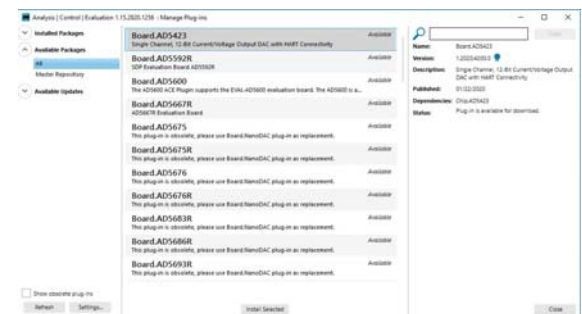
Analysis | Control | Evaluation 1.15.2020.1256 - Manage Plug-ins

Installed Packages
Available Packages
All
Master Repository
Available Updates

Board.AD5423
Single Channel, 12-Bit Current/Voltage Output DAC with HART Connectivity
Available

Board.AD5592R
SDP Evaluation Board AD5592R
Available

Board.AD5600
The AD5600 ACE Plugin supports the EVAL-AD5600 evaluation board. The AD5600 is a...
Available

Board.AD5667R
AD5667R Evaluation Board
Available

Board.AD5675
This plug-in is obsolete, please use Board.NanoDAC plug-in as replacement.
Available

Board.AD5675R
This plug-in is obsolete, please use Board.NanoDAC plug-in as replacement.
Available

Board.AD5676
This plug-in is obsolete, please use Board.NanoDAC plug-in as replacement.
Available

Board.AD5676R
This plug-in is obsolete, please use Board.NanoDAC plug-in as replacement.
Available

Board.AD5683R
This plug-in is obsolete, please use Board.NanoDAC plug-in as replacement.
Available

Board.AD5686R
This plug-in is obsolete, please use Board.NanoDAC plug-in as replacement.
Available

Board.AD5693R
This plug-in is obsolete, please use Board.NanoDAC plug-in as replacement.
Available

Close

Name: Board.AD5423
Version: 1.2020.4200.0
Description: Single Channel, 12-Bit Current/Voltage Output DAC with HART Connectivity
Published: 01/02/2020
Dependencies: Chip.AD5423
Status: Plug-in is available for download.

Show obsolete plug-ins
Refresh
Settings...
Install Selected
Close